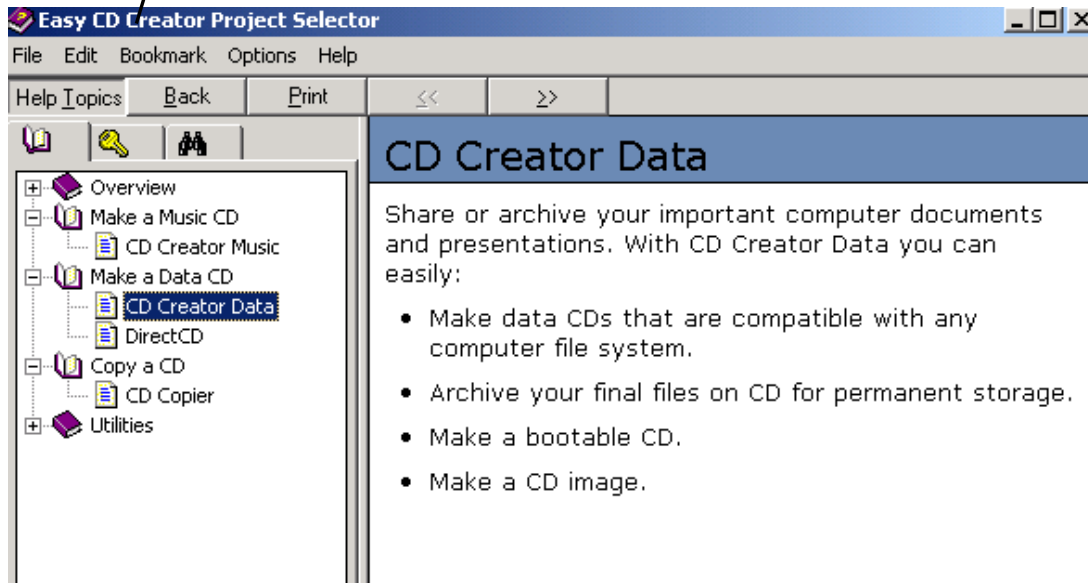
Easy CD Creator Project Selector

File Edit Bookmark Options Help

Help Topics Back Print << >>

Overview
Make a Music CD
CD Creator Music
Make a Data CD
CD Creator Data
DirectCD
Copy a CD
CD Copier
Utilities

CD Creator Data

Share or archive your important computer documents and presentations. With CD Creator Data you can easily:

- Make data CDs that are compatible with any computer file system.
- Archive your final files on CD for permanent storage.
- Make a bootable CD.
- Make a CD image.